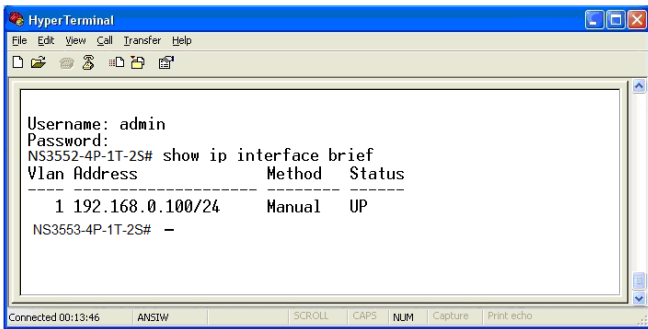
HyperTerminal

File Edit View Call Transfer Help

Username: admin
Password:
NS3552-4P-1T-2S# show ip interface brief
Vlan Address Method Status
---- -------------------- -------- ------
1 192.168.0.100/24 Manual UP
NS3553-4P-1T-2S# –

Connected 00:13:46 ANSIW SCROLL CAPS NUM Capture Print echo